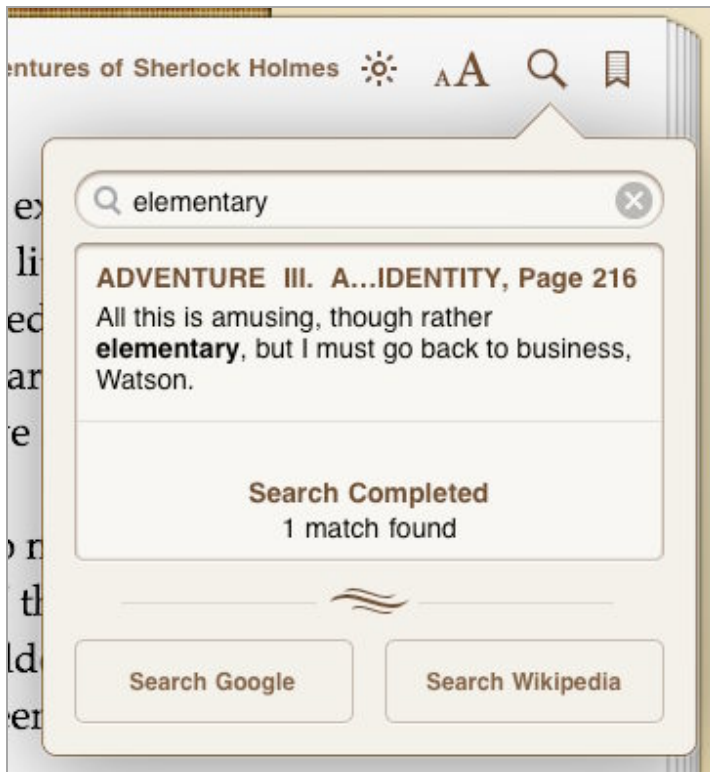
ntures of Sherlock Holmes AA

elementary

ADVENTURE III. A...IDENTITY, Page 216
All this is amusing, though rather **elementary**, but I must go back to business, Watson.

Search Completed
1 match found

Search Google

Search Wikipedia

ex
li
ed
ar
re

o n
f th
lde
er